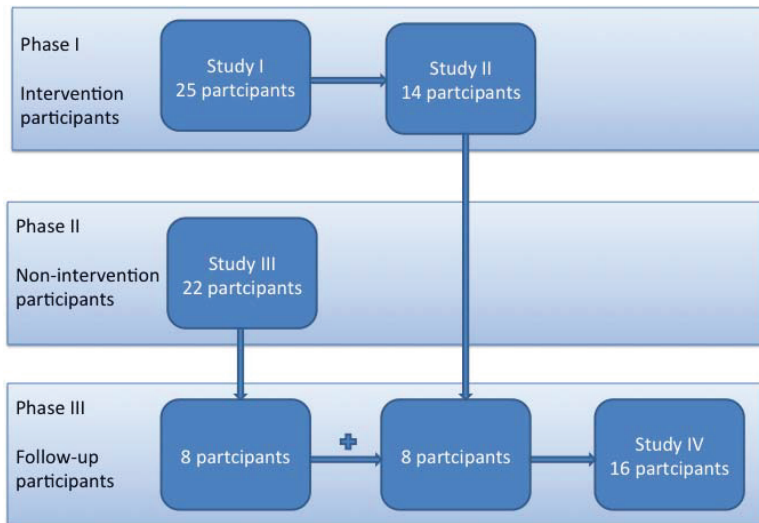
Phase I

Intervention participants

Study I
25 partcipants

Study II
14 partcipants

Phase II

Non-intervention participants

Study III
22 partcipants

Phase III

Follow-up participants

8 partcipants

+

8 partcipants

Study IV
16 partcipants